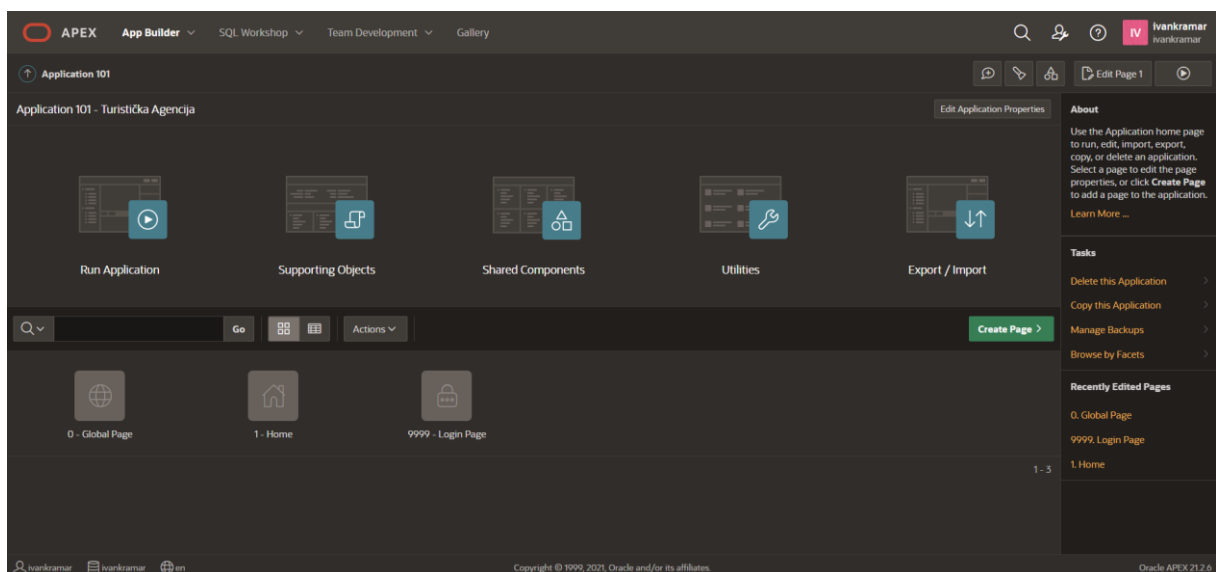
APEX App Builder SQL Workshop Team Development Gallery

IV ivankramar ivankramar

Application 101

Edit Page 1

Application 101 - Turistička Agencija

Edit Application Properties

Run Application

Supporting Objects

Shared Components

Utilities

Export / Import

Go

Actions

Create Page

0 - Global Page

1 - Home

9999 - Login Page

1 - 3

About

Use the Application home page to run, edit, import, export, copy, or delete an application. Select a page to edit the page properties, or click **Create Page** to add a page to the application.

Learn More ...

Tasks

Delete this Application

Copy this Application

Manage Backups

Browse by Facets

Recently Edited Pages

0. Global Page

9999. Login Page

1. Home

ivankramar ivankramar en

Copyright © 1999, 2021, Oracle and/or its affiliates.

Oracle APEX 21.2.6